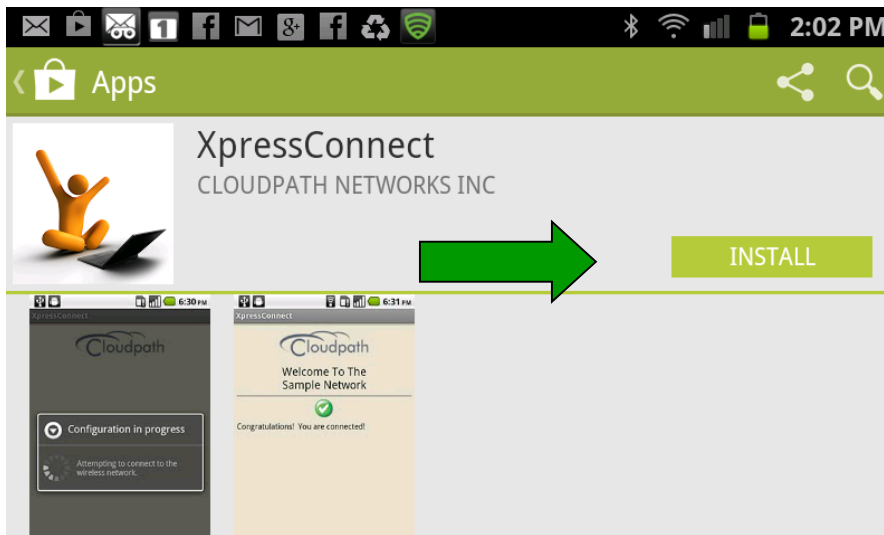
1 2:02 PM

Apps

XpressConnect
CLOUDPATH NETWORKS INC

INSTALL

6:30 PM
XpressConnect
Cloudpath
Configuration in progress
Attempting to connect to the wireless network.

6:31 PM
XpressConnect
Cloudpath
Welcome To The Sample Network
Congratulations! You are connected!